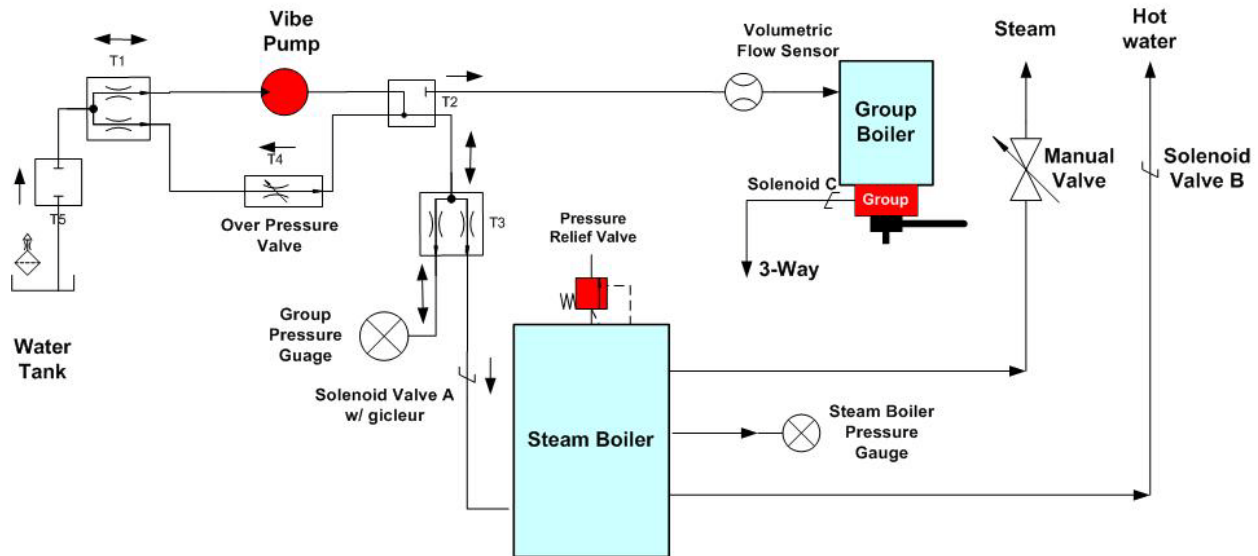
Vibe Pump

Volumetric Flow Sensor

Steam

Hot water

T1

T2

Group Boiler

Manual Valve

Solenoid Valve B

T4

Solenoid C

Group

T5

Over Pressure Valve

T3

Pressure Relief Valve

3-Way

Group Pressure Guage

Water Tank

Solenoid Valve A w/ gicleur

Steam Boiler

Steam Boiler Pressure Gauge